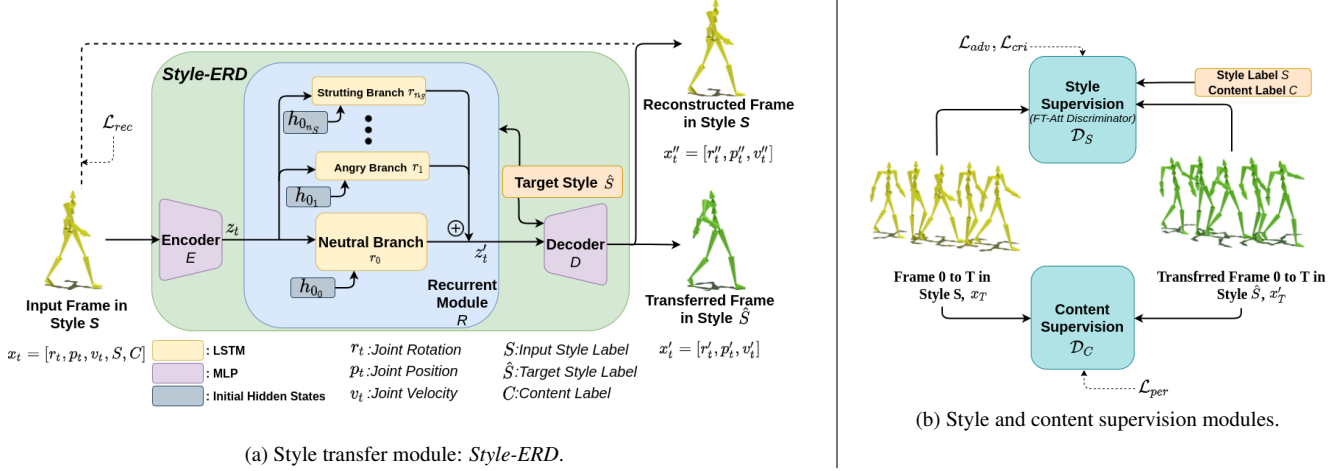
$\mathcal{L}_{rec}$

Style-ERD

Strutting Branch $r_{n_S}$

$h_{0_{n_S}}$

Angry Branch $r_1$

$h_{0_1}$

Neutral Branch $r_0$

$h_{0_0}$

Encoder $E$

$z_t$

$z'_t$

Recurrent Module $R$

Target Style $\hat{S}$

Decoder $D$

Reconstructed Frame in Style S

$x''_t = [r''_t, p''_t, v''_t]$

Transferred Frame in Style $\hat{S}$

$x'_t = [r'_t, p'_t, v'_t]$

Input Frame in Style S

$x_t = [r_t, p_t, v_t, S, C]$

: LSTM

: MLP

: Initial Hidden States

$r_t$ :Joint Rotation

$p_t$ :Joint Position

$v_t$ :Joint Velocity

$S$:Input Style Label

$\hat{S}$:Target Style Label

$C$:Content Label

(a) Style transfer module: Style-ERD.

$\mathcal{L}_{adv}, \mathcal{L}_{cri}$

Style Supervision (FT-Att Discriminator) $\mathcal{D}_S$

Style Label $S$
Content Label $C$

Frame 0 to T in Style S, $x_T$

Transfrred Frame 0 to T in Style $\hat{S}$, $x'_T$

Content Supervision $\mathcal{D}_C$

$\mathcal{L}_{per}$

(b) Style and content supervision modules.